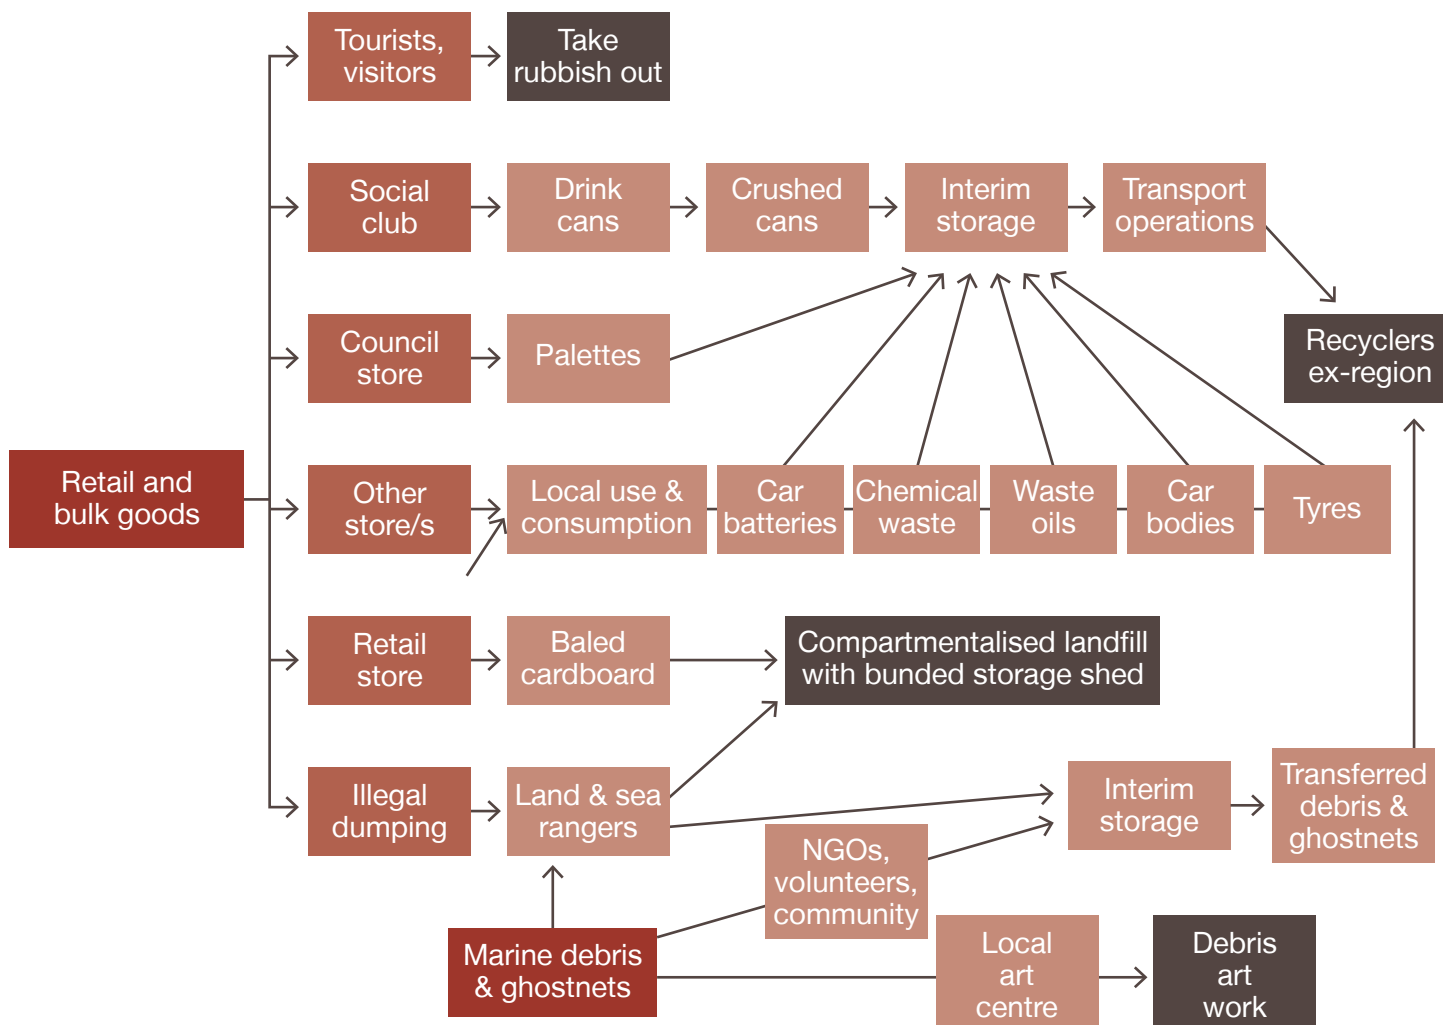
Tourists, visitors

Take rubbish out

Social club

Drink cans

Crushed cans

Interim storage

Transport operations

Council store

Palettes

Recyclers ex-region

Retail and bulk goods

Other store/s

Local use & consumption

Car batteries

Chemical waste

Waste oils

Car bodies

Tyres

Retail store

Baled cardboard

Compartmentalised landfill with bunded storage shed

Illegal dumping

Land & sea rangers

Interim storage

Transferred debris & ghostnets

NGOs, volunteers, community

Marine debris & ghostnets

Local art centre

Debris art work